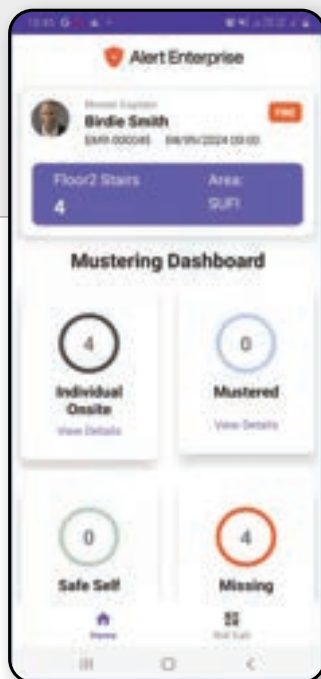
Alert Enterprise

Muster Captain
Birdie Smith
EMR-000045 08/05/2024 00:00

FIRE

Floor2 Stairs
4

Area:
SUFI

Mustering Dashboard

4
Individual Onsite
View Details

0
Mustered
View Details

0
Safe Self

4
Missing

Home

Roll Call